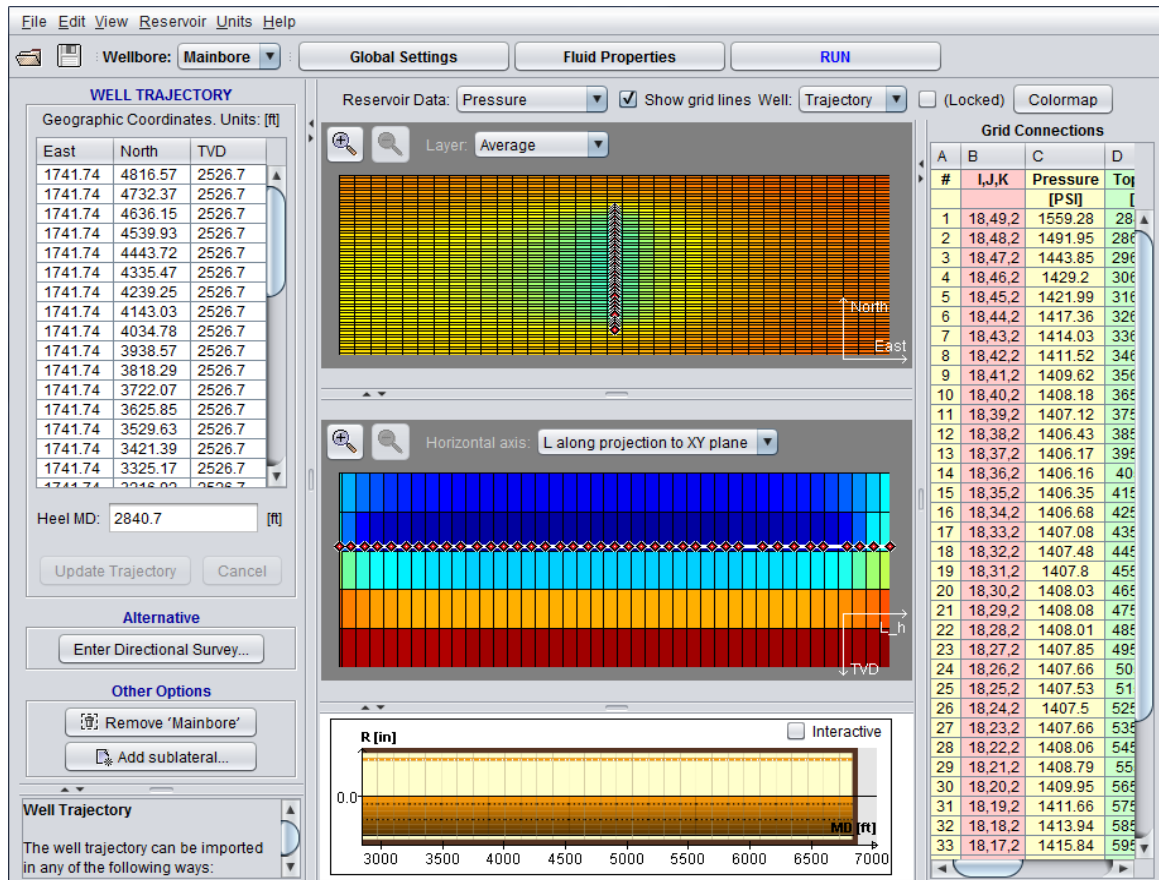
File Edit View Reservoir Units Help

Wellbore: Mainbore

Global Settings

Fluid Properties

RUN

WELL TRAJECTORY

Geographic Coordinates. Units: [ft]

| East | North | TVD |
|---|---|---|
| 1741.74 | 4816.57 | 2526.7 |
| 1741.74 | 4732.37 | 2526.7 |
| 1741.74 | 4636.15 | 2526.7 |
| 1741.74 | 4539.93 | 2526.7 |
| 1741.74 | 4443.72 | 2526.7 |
| 1741.74 | 4335.47 | 2526.7 |
| 1741.74 | 4239.25 | 2526.7 |
| 1741.74 | 4143.03 | 2526.7 |
| 1741.74 | 4034.78 | 2526.7 |
| 1741.74 | 3938.57 | 2526.7 |
| 1741.74 | 3818.29 | 2526.7 |
| 1741.74 | 3722.07 | 2526.7 |
| 1741.74 | 3625.85 | 2526.7 |
| 1741.74 | 3529.63 | 2526.7 |
| 1741.74 | 3421.39 | 2526.7 |
| 1741.74 | 3325.17 | 2526.7 |
| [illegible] | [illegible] | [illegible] |

Heel MD: 2840.7 [ft]

Update Trajectory

Cancel

Alternative

Enter Directional Survey...

Other Options

Remove 'Mainbore'

Add sublateral...

Well Trajectory

The well trajectory can be imported in any of the following ways:

Reservoir Data: Pressure

Show grid lines Well: Trajectory

(Locked)

Colormap

Layer: Average

North

East

Horizontal axis: L along projection to XY plane

L_h

TVD

Interactive

R [in]

0.0

MD [ft]

3000 3500 4000 4500 5000 5500 6000 6500 7000

Grid Connections

| A | B | C | D |
|---|---|---|---|
| # | I,J,K | Pressure | To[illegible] |
| | | [PSI] | [ |
| 1 | 18,49,2 | 1559.28 | 28 |
| 2 | 18,48,2 | 1491.95 | 28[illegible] |
| 3 | 18,47,2 | 1443.85 | 29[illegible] |
| 4 | 18,46,2 | 1429.2 | 30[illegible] |
| 5 | 18,45,2 | 1421.99 | 31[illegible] |
| 6 | 18,44,2 | 1417.36 | 32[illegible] |
| 7 | 18,43,2 | 1414.03 | 33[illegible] |
| 8 | 18,42,2 | 1411.52 | 34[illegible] |
| 9 | 18,41,2 | 1409.62 | 35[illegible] |
| 10 | 18,40,2 | 1408.18 | 36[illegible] |
| 11 | 18,39,2 | 1407.12 | 37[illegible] |
| 12 | 18,38,2 | 1406.43 | 38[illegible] |
| 13 | 18,37,2 | 1406.17 | 39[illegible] |
| 14 | 18,36,2 | 1406.16 | 40 |
| 15 | 18,35,2 | 1406.35 | 41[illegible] |
| 16 | 18,34,2 | 1406.68 | 42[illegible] |
| 17 | 18,33,2 | 1407.08 | 43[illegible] |
| 18 | 18,32,2 | 1407.48 | 44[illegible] |
| 19 | 18,31,2 | 1407.8 | 45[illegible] |
| 20 | 18,30,2 | 1408.03 | 46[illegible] |
| 21 | 18,29,2 | 1408.08 | 47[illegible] |
| 22 | 18,28,2 | 1408.01 | 48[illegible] |
| 23 | 18,27,2 | 1407.85 | 49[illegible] |
| 24 | 18,26,2 | 1407.66 | 50 |
| 25 | 18,25,2 | 1407.53 | 51 |
| 26 | 18,24,2 | 1407.5 | 52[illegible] |
| 27 | 18,23,2 | 1407.66 | 53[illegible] |
| 28 | 18,22,2 | 1408.06 | 54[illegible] |
| 29 | 18,21,2 | 1408.79 | 55 |
| 30 | 18,20,2 | 1409.95 | 56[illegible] |
| 31 | 18,19,2 | 1411.66 | 57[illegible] |
| 32 | 18,18,2 | 1413.94 | 58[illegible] |
| 33 | 18,17,2 | 1415.84 | 59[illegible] |